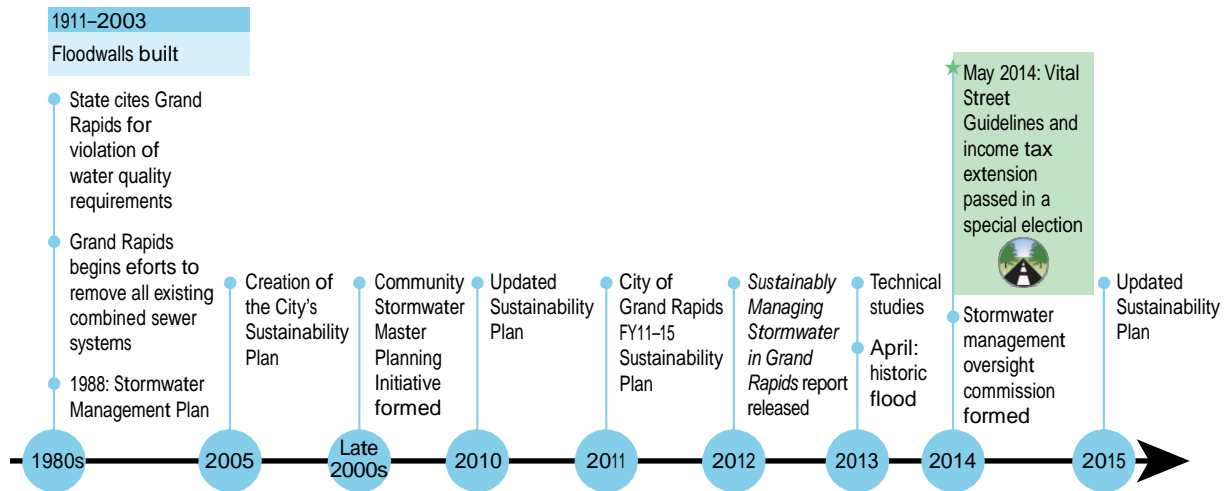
1911–2003

Floodwalls built

State cites Grand Rapids for violation of water quality requirements

Grand Rapids begins eforts to remove all existing combined sewer systems

1988: Stormwater Management Plan

1980s

Creation of the City's Sustainability Plan

2005

Community Stormwater Master Planning Initiative formed

Late 2000s

Updated Sustainability Plan

2010

City of Grand Rapids FY11–15 Sustainability Plan

2011

*Sustainably Managing Stormwater in Grand Rapids* report released

2012

Technical studies

April: historic flood

2013

May 2014: Vital Street Guidelines and income tax extension passed in a special election

Stormwater management oversight commission formed

2014

Updated Sustainability Plan

2015